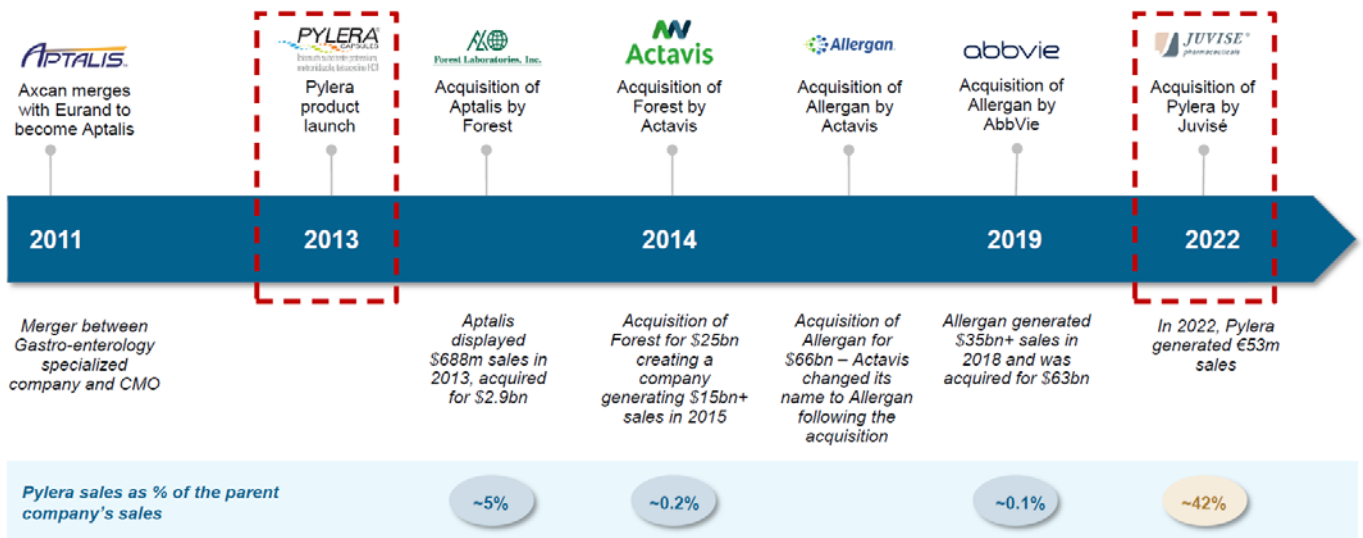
APTALIS
Axcan merges with Eurand to become Aptalis

PYLERA CAPSULES
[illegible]
Pylera product launch

Forest Laboratories, Inc.
Acquisition of Aptalis by Forest

Actavis
Acquisition of Forest by Actavis

Allergan
Acquisition of Allergan by Actavis

abbvie
Acquisition of Allergan by AbbVie

JUVISE® pharmaceuticals
Acquisition of Pylera by Juvisé

2011

2013

2014

2019

2022

Merger between Gastro-enterology specialized company and CMO

Aptalis displayed \$688m sales in 2013, acquired for \$2.9bn

Acquisition of Forest for \$25bn creating a company generating \$15bn+ sales in 2015

Acquisition of Allergan for \$66bn – Actavis changed its name to Allergan following the acquisition

Allergan generated \$35bn+ sales in 2018 and was acquired for \$63bn

In 2022, Pylera generated €53m sales

Pylera sales as % of the parent company's sales

~5%

~0.2%

~0.1%

~42%